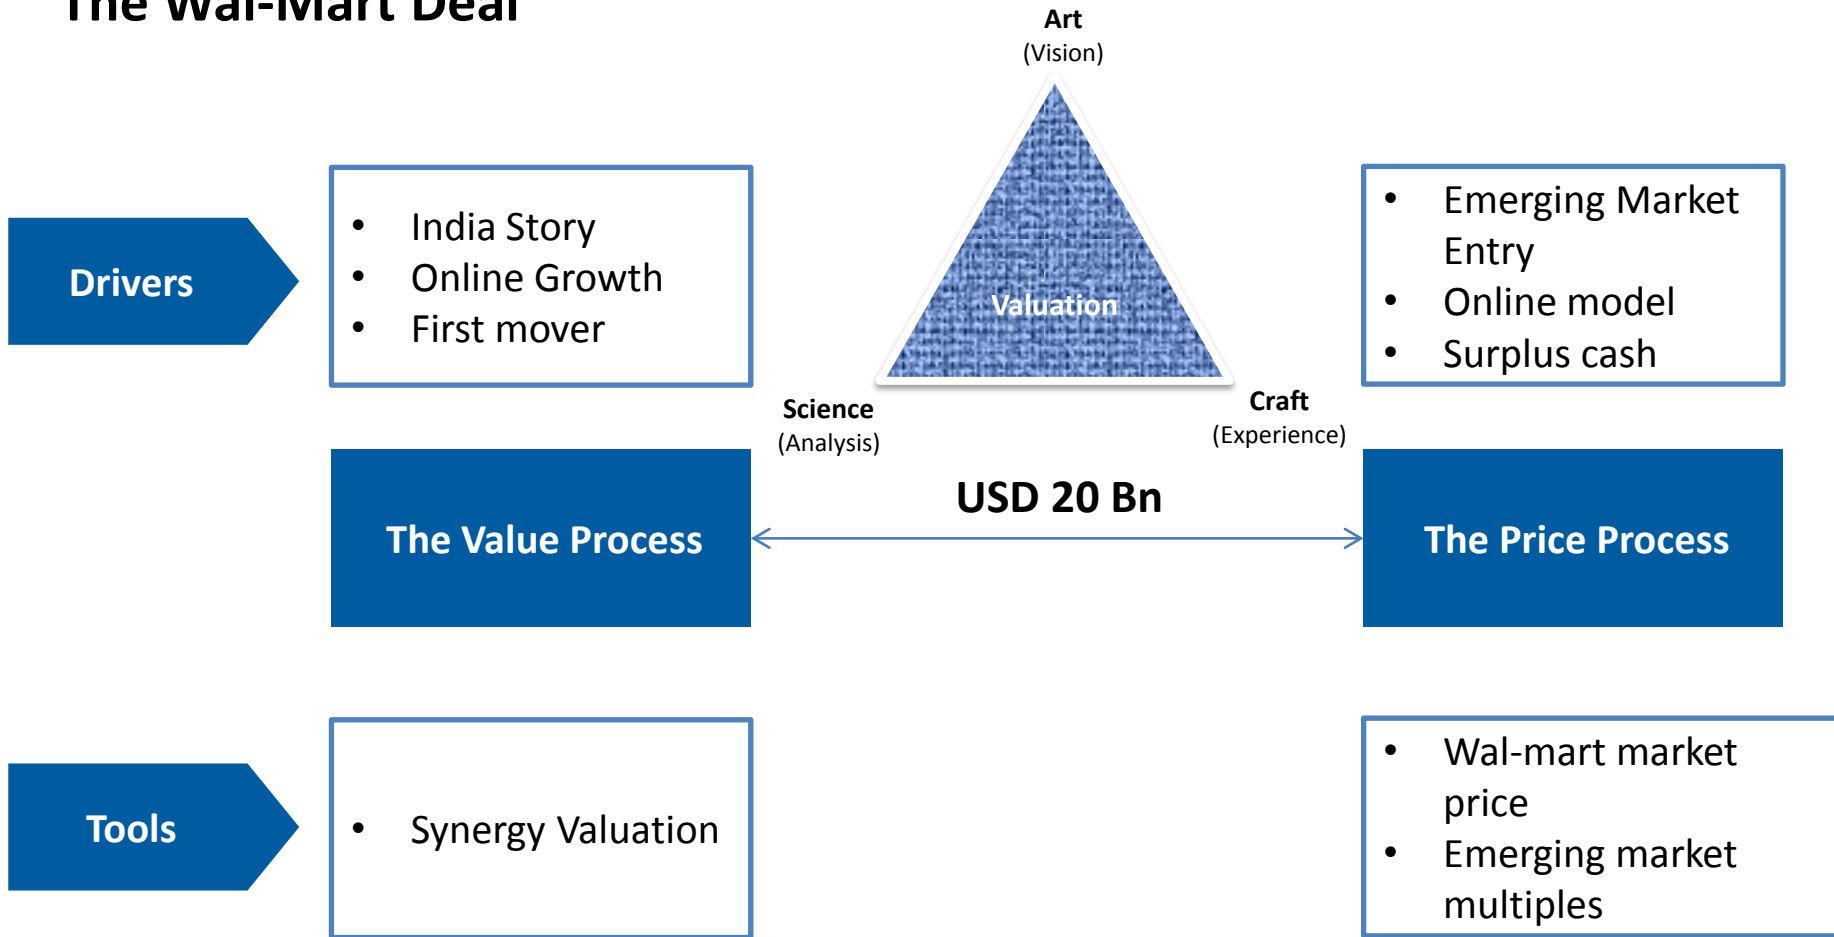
The Wal-Mart Deal

Art
(Vision)

Drivers

- India Story
- Online Growth
- First mover

Valuation

- Emerging Market Entry
- Online model
- Surplus cash

Science
(Analysis)

Craft
(Experience)

USD 20 Bn

The Value Process

The Price Process

Tools

- Synergy Valuation

- Wal-mart market price
- Emerging market multiples